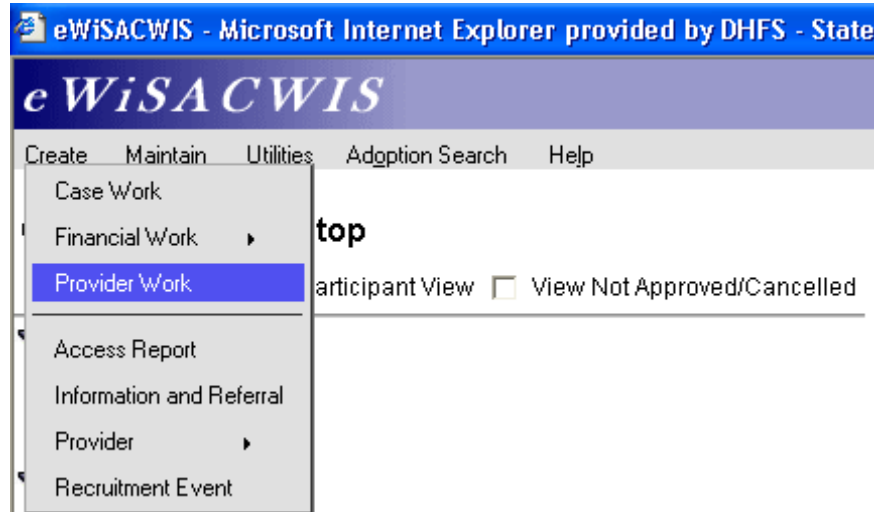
eWiSACWIS - Microsoft Internet Explorer provided by DHFS - State

eWiSACWIS

Create Maintain Utilities Adoption Search Help

Case Work
Financial Work
Provider Work
Access Report
Information and Referral
Provider
Recruitment Event

top

articipant View View Not Approved/Cancelled